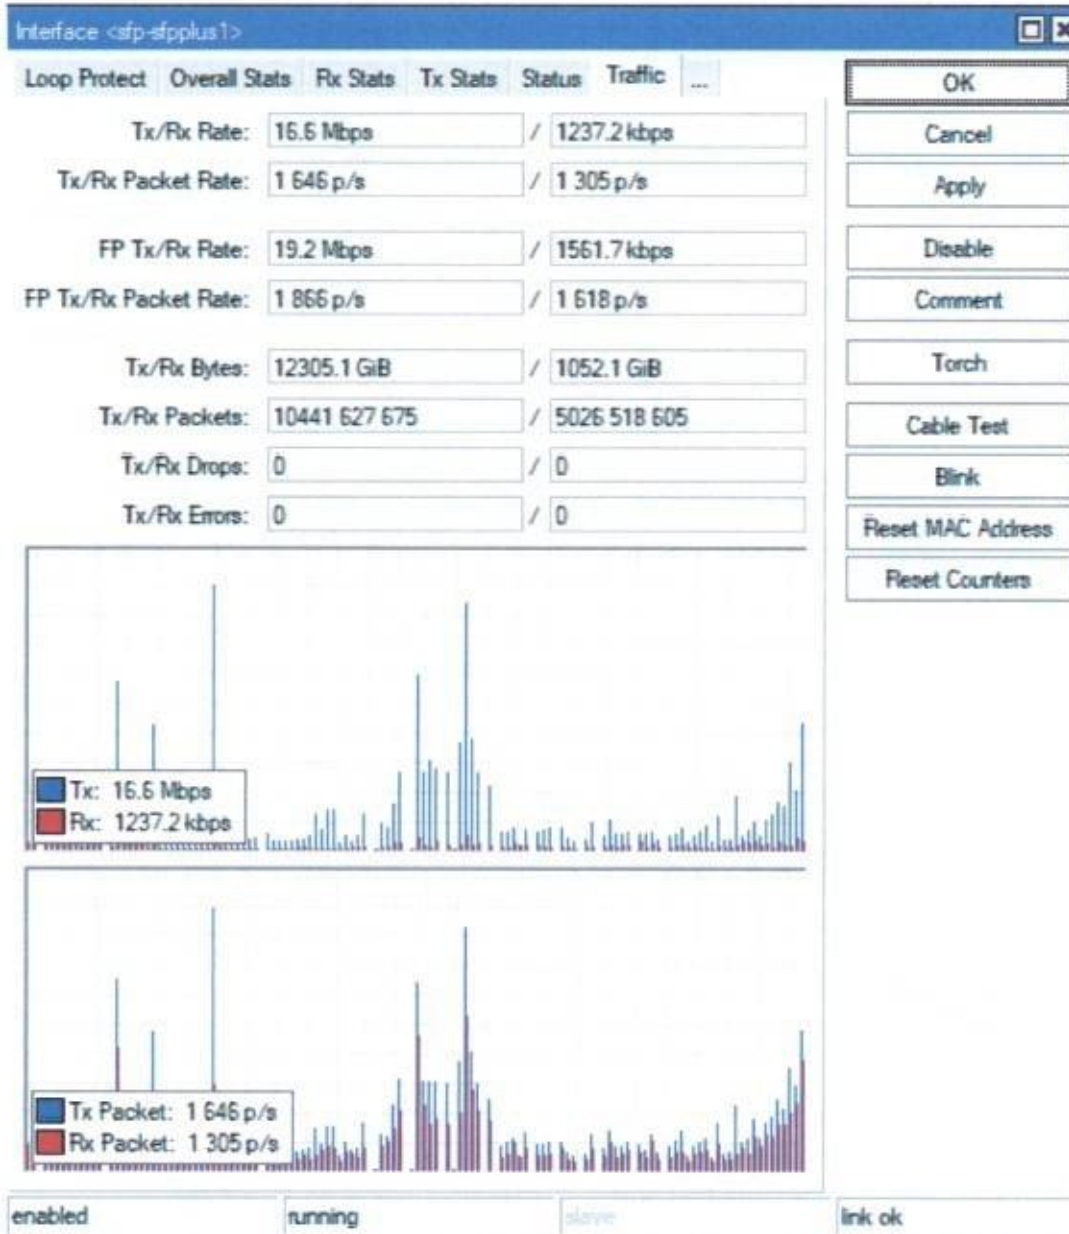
Interface <sfp-sfpplus1>

Loop Protect | Overall Stats | Rx Stats | Tx Stats | Status | Traffic | ...

| | | | |
|---|---|---|---|
| Tx/Rx Rate: | 16.6 Mbps | / | 1237.2 kbps |
| Tx/Rx Packet Rate: | 1 646 p/s | / | 1 305 p/s |
| FP Tx/Rx Rate: | 19.2 Mbps | / | 1561.7 kbps |
| FP Tx/Rx Packet Rate: | 1 866 p/s | / | 1 618 p/s |
| Tx/Rx Bytes: | 12305.1 GiB | / | 1052.1 GiB |
| Tx/Rx Packets: | 10441 627 675 | / | 5026 518 605 |
| Tx/Rx Drops: | 0 | / | 0 |
| Tx/Rx Errors: | 0 | / | 0 |

Tx: 16.6 Mbps
Rx: 1237.2 kbps

Tx Packet: 1 646 p/s
Rx Packet: 1 305 p/s

OK
Cancel
Apply
Disable
Comment
Torch
Cable Test
Blink
Reset MAC Address
Reset Counters

enabled | running | slave | link ok